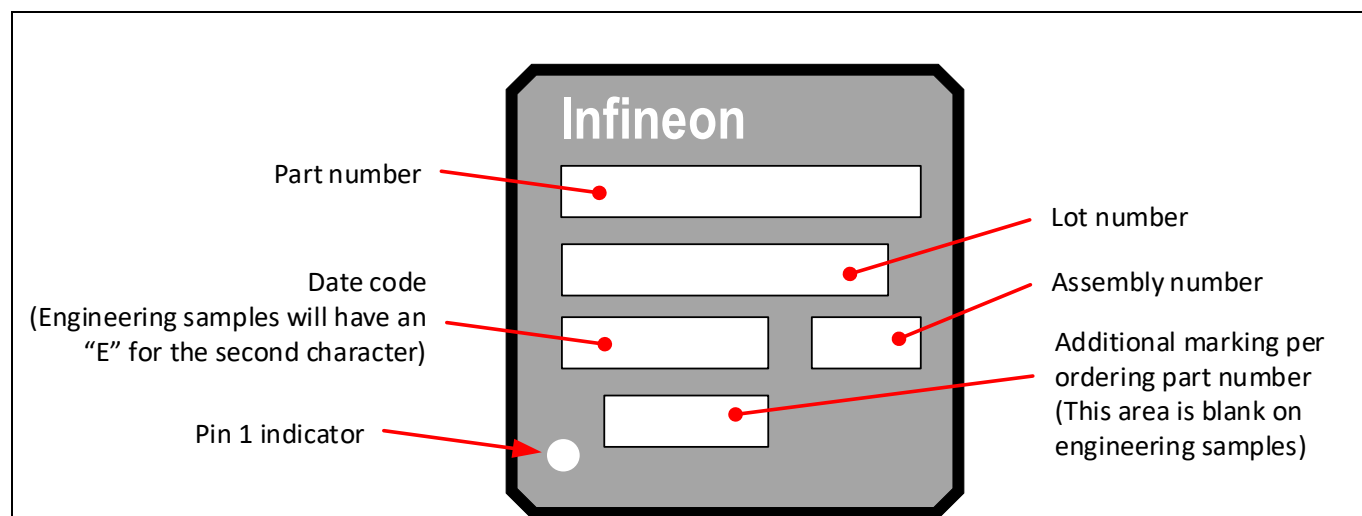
Infineon

Part number

Lot number

Date code
(Engineering samples will have an "E" for the second character)

Assembly number

Additional marking per ordering part number
(This area is blank on engineering samples)

Pin 1 indicator